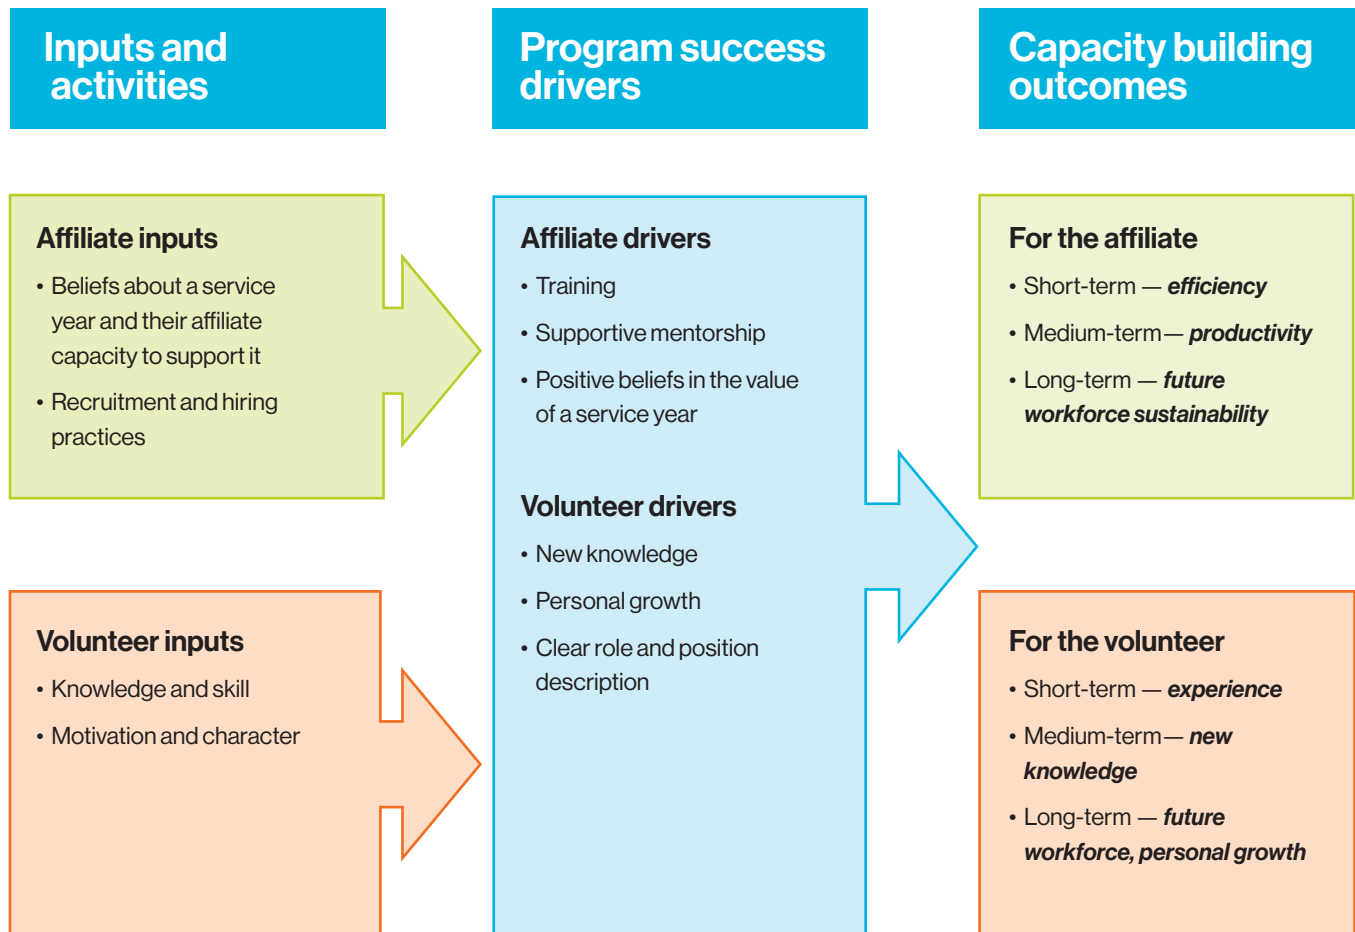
Inputs and activities

Program success drivers

Capacity building outcomes

Affiliate inputs

• Beliefs about a service year and their affiliate capacity to support it

• Recruitment and hiring practices

Affiliate drivers

• Training

• Supportive mentorship

• Positive beliefs in the value of a service year

Volunteer drivers

• New knowledge

• Personal growth

• Clear role and position description

For the affiliate

• Short-term — ***efficiency***

• Medium-term— ***productivity***

• Long-term — ***future workforce sustainability***

Volunteer inputs

• Knowledge and skill

• Motivation and character

For the volunteer

• Short-term — ***experience***

• Medium-term— ***new knowledge***

• Long-term — ***future workforce, personal growth***